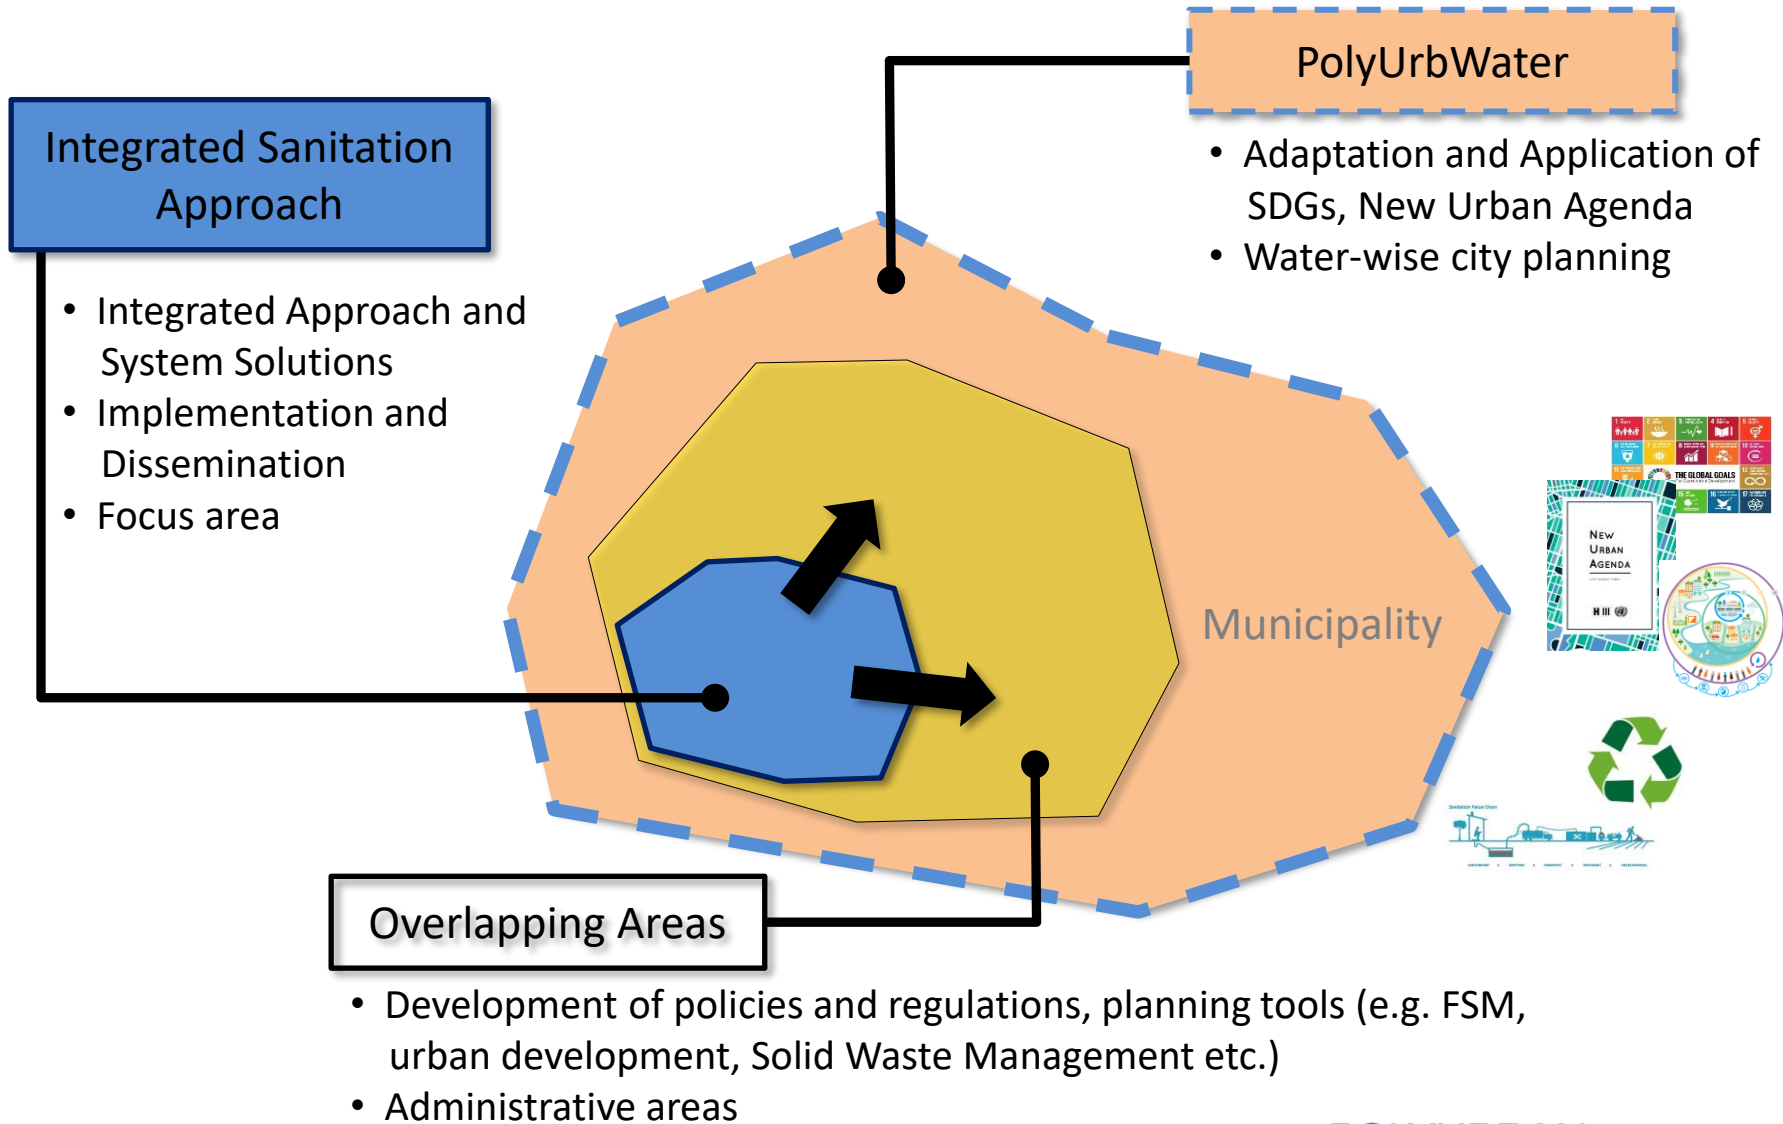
PolyUrbWater

• Adaptation and Application of SDGs, New Urban Agenda
• Water-wise city planning

Integrated Sanitation Approach

• Integrated Approach and System Solutions
• Implementation and Dissemination
• Focus area

Municipality

THE GLOBAL GOALS

NEW URBAN AGENDA

Overlapping Areas

• Development of policies and regulations, planning tools (e.g. FSM, urban development, Solid Waste Management etc.)
• Administrative areas